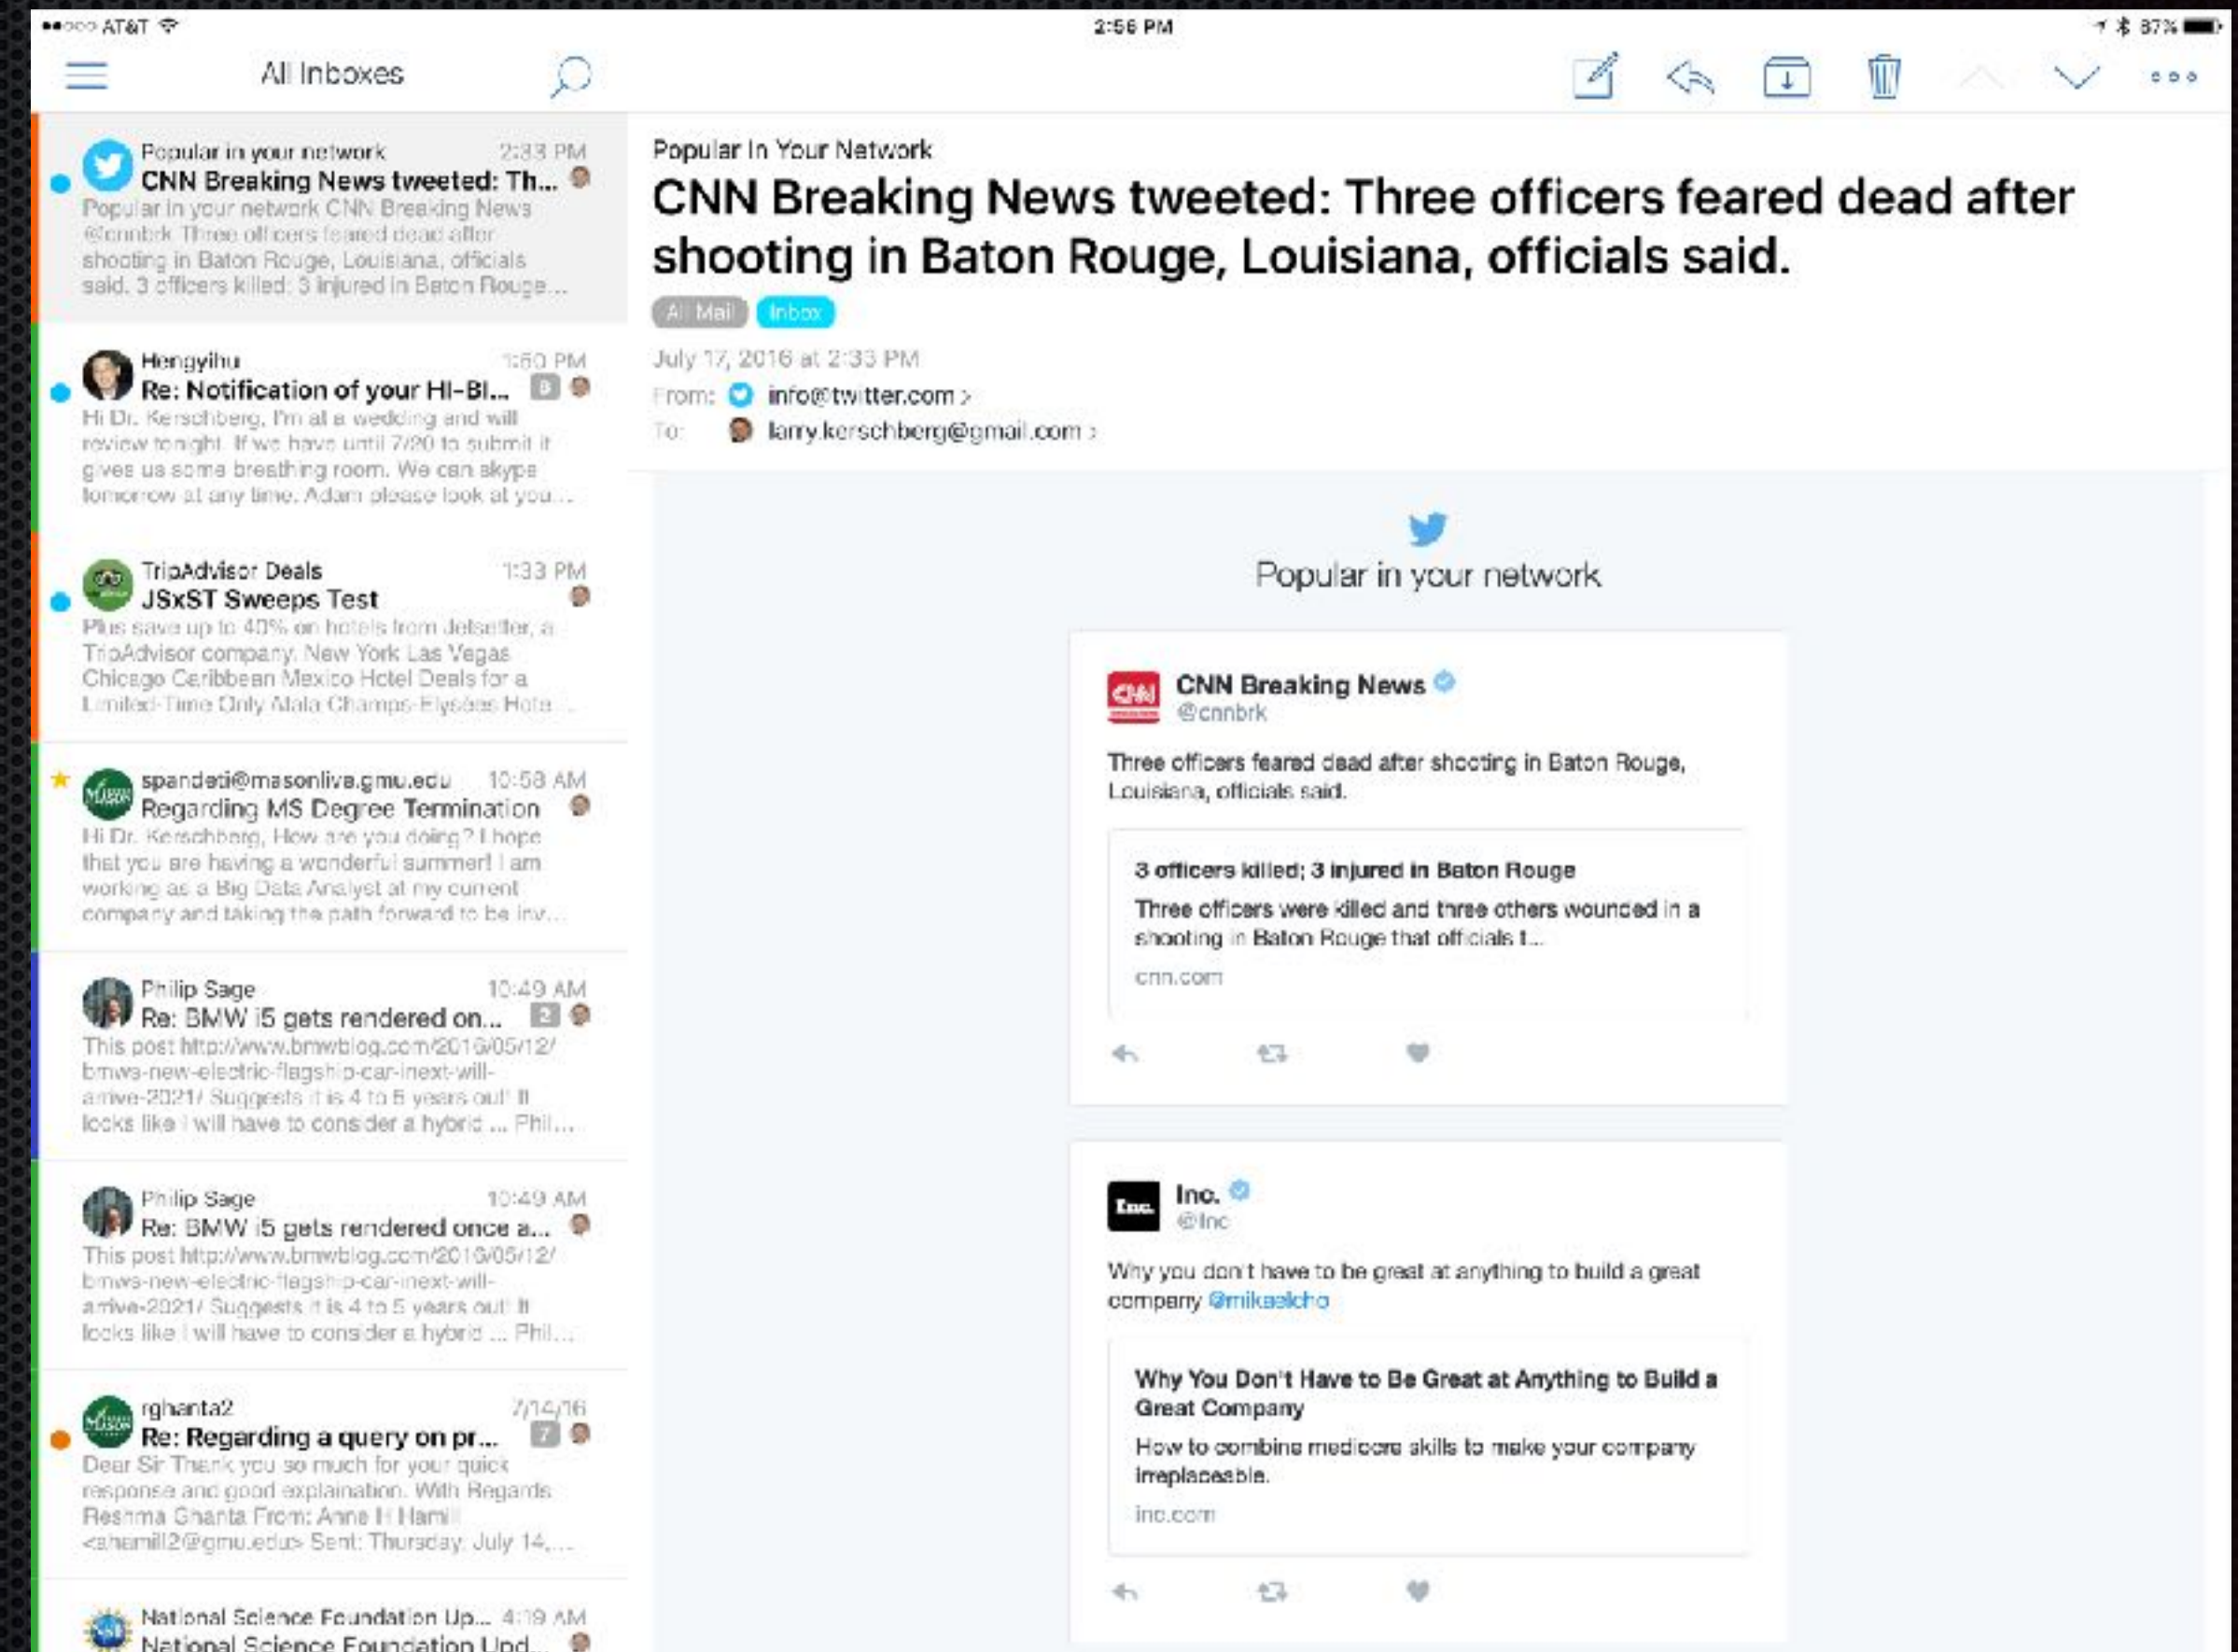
AT&T 2:56 PM 87%

All Inboxes

Popular in your network 2:33 PM
CNN Breaking News tweeted: Th...
Popular in your network CNN Breaking News @cnnbrk Three officers feared dead after shooting in Baton Rouge, Louisiana, officials said. 3 officers killed; 3 injured in Baton Rouge ...

Hengyihu 1:50 PM
Re: Notification of your HI-BI... 8
Hi Dr. Kerschberg, I'm at a wedding and will review tonight. If we have until 7/20 to submit it gives us some breathing room. We can skype tomorrow at any time. Adam please look at you...

TripAdvisor Deals 1:33 PM
JSxST Sweeps Test
Plus save up to 40% on hotels from Jetsetter, a TripAdvisor company. New York Las Vegas Chicago Caribbean Mexico Hotel Deals for a Limited-Time Only Mala Champs-Elysées Hote...

spandeti@masonlive.gmu.edu 10:58 AM
Regarding MS Degree Termination
Hi Dr. Kerschberg, How are you doing? I hope that you are having a wonderful summer! I am working as a Big Data Analyst at my current company and taking the path forward to be inv...

Philip Sage 10:49 AM
Re: BMW i5 gets rendered on... 2
This post http://www.bmwblog.com/2016/05/12/bmws-new-electric-flagship-car-inext-will-arrive-2021/ Suggests it is 4 to 5 years out! It looks like I will have to consider a hybrid ... Phil...

Philip Sage 10:49 AM
Re: BMW i5 gets rendered once a...
This post http://www.bmwblog.com/2016/05/12/bmws-new-electric-flagship-car-inext-will-arrive-2021/ Suggests it is 4 to 5 years out! It looks like I will have to consider a hybrid ... Phil...

rghanta2 7/14/16
Re: Regarding a query on pr... 7
Dear Sir Thank you so much for your quick response and good explaination. With Regards Reshma Ghanta From: Anne H Hamill <ahamill2@gmu.edu> Sent: Thursday, July 14,...

National Science Foundation Up... 4:19 AM
National Science Foundation Upd...

Popular In Your Network
CNN Breaking News tweeted: Three officers feared dead after shooting in Baton Rouge, Louisiana, officials said.
All Mail Inbox
July 17, 2016 at 2:33 PM
From: info@twitter.com
To: larry.kerschberg@gmail.com

Popular in your network

CNN Breaking News
@cnnbrk
Three officers feared dead after shooting in Baton Rouge, Louisiana, officials said.

3 officers killed; 3 injured in Baton Rouge
Three officers were killed and three others wounded in a shooting in Baton Rouge that officials t...
cnn.com

Inc.
@Inc
Why you don't have to be great at anything to build a great company @mikaelcho

Why You Don't Have to Be Great at Anything to Build a Great Company
How to combine mediocre skills to make your company irreplaceable.
inc.com